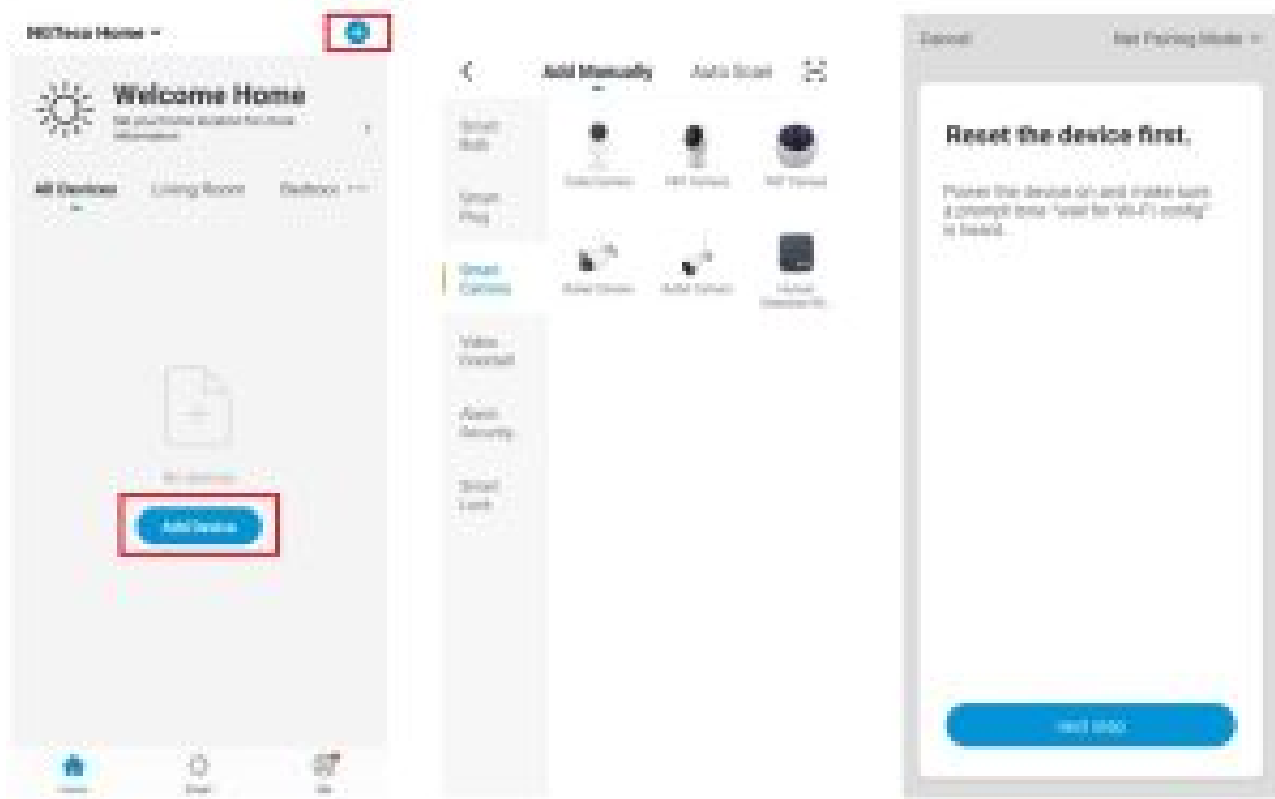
MiOTeca Home ▾

Welcome Home

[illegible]

All Devices Living Room Bedroom ···

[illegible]

Add device

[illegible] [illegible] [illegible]

Add Manually Auto Scan

Smart Bulb

Smart Plug

Smart Camera

Video Doorbell

Alarm Security

Smart Lock

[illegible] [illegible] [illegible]

Bullet Camera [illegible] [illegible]

Cancel Net Pairing Mode ▾

Reset the device first.

Power the device on and make sure a prompt tone "wait for Wi-Fi config" is heard.

Next step